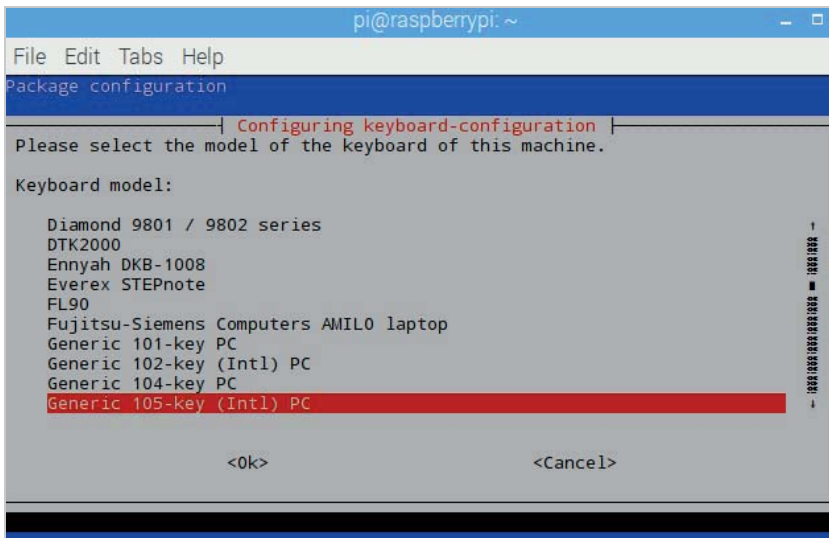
pi@raspberrypi: ~

File Edit Tabs Help

Package configuration

Configuring keyboard-configuration

Please select the model of the keyboard of this machine.

Keyboard model:

Diamond 9801 / 9802 series
DTK2000
Ennyah DKB-1008
Everex STEPnote
FL90
Fujitsu-Siemens Computers AMILO laptop
Generic 101-key PC
Generic 102-key (Intl) PC
Generic 104-key PC
Generic 105-key (Intl) PC

<Ok>

<Cancel>